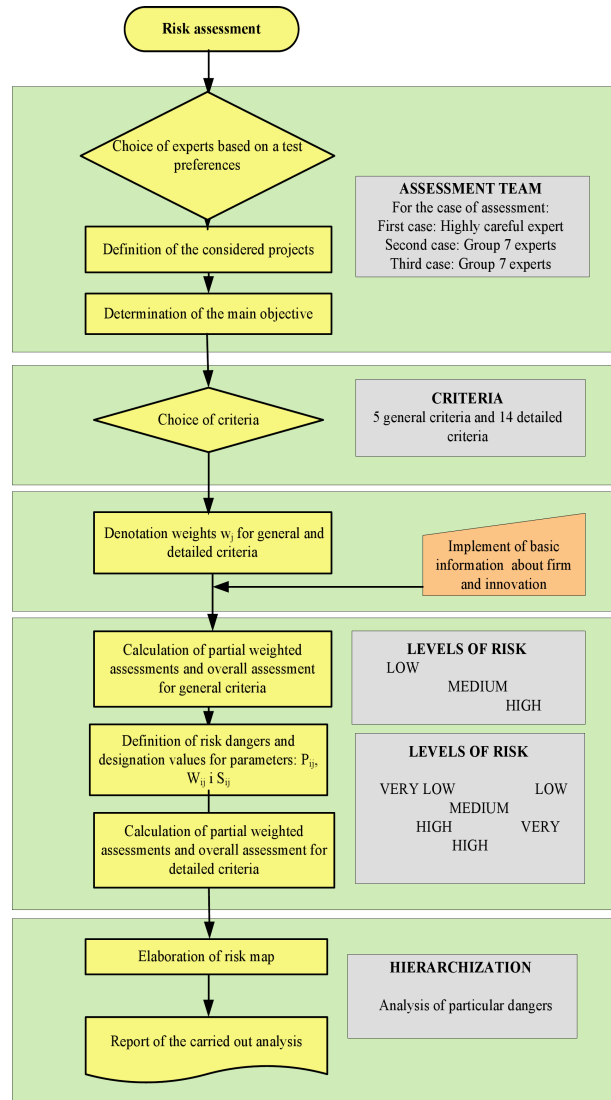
Risk assessment

Choice of experts based on a test preferences

ASSESSMENT TEAM
For the case of assessment:
First case: Highly careful expert
Second case: Group 7 experts
Third case: Group 7 experts

Definition of the considered projects

Determination of the main objective

Choice of criteria

CRITERIA
5 general criteria and 14 detailed criteria

Denotation weights $w_j$ for general and detailed criteria

Implement of basic information about firm and innovation

Calculation of partial weighted assessments and overall assessment for general criteria

LEVELS OF RISK
LOW
MEDIUM
HIGH

Definition of risk dangers and designation values for parameters: $P_{ij}$, $W_{ij}$ i $S_{ij}$

LEVELS OF RISK
VERY LOW LOW
MEDIUM
HIGH VERY HIGH

Calculation of partial weighted assessments and overall assessment for detailed criteria

Elaboration of risk map

HIERARCHIZATION
Analysis of particular dangers

Report of the carried out analysis